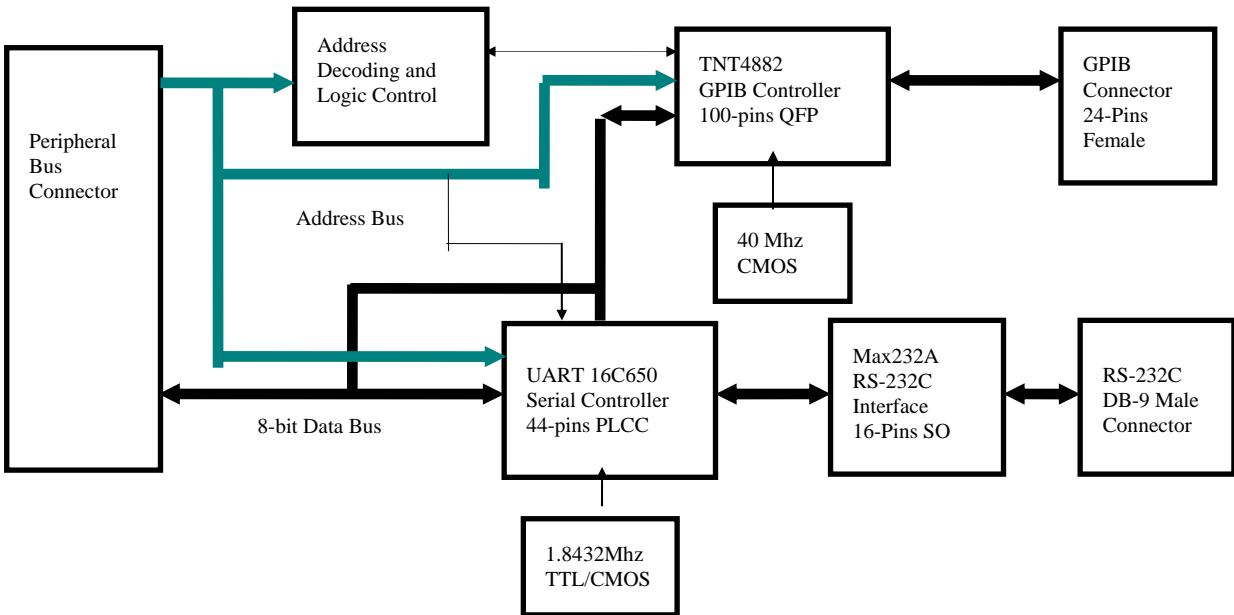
Peripheral Bus Connector

Address Decoding and Logic Control

TNT4882 GPIB Controller 100-pins QFP

GPIB Connector 24-Pins Female

Address Bus

40 Mhz CMOS

UART 16C650 Serial Controller 44-pins PLCC

Max232A RS-232C Interface 16-Pins SO

RS-232C DB-9 Male Connector

8-bit Data Bus

1.8432Mhz TTL/CMOS